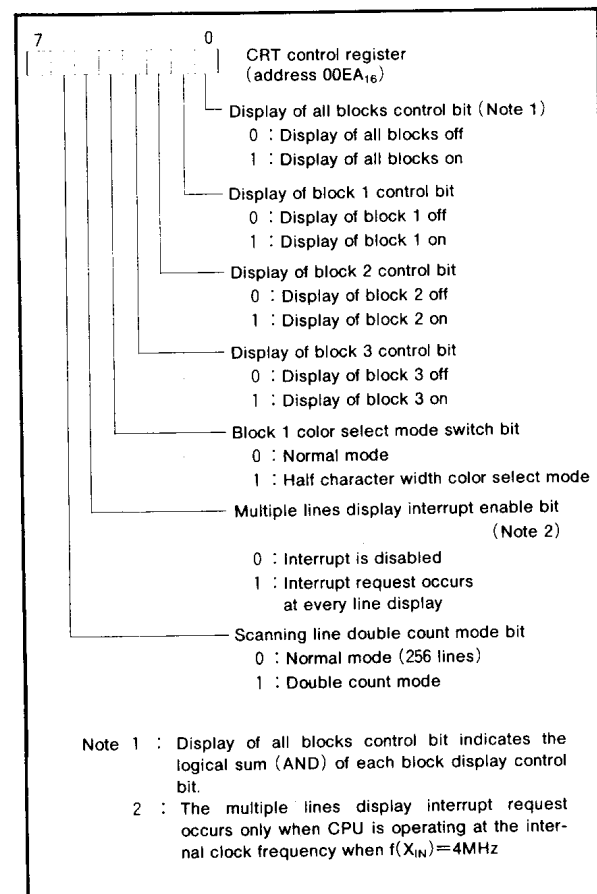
7 0

CRT control register (address $00EA_{16}$)

Display of all blocks control bit (Note 1)
0 : Display of all blocks off
1 : Display of all blocks on

Display of block 1 control bit
0 : Display of block 1 off
1 : Display of block 1 on

Display of block 2 control bit
0 : Display of block 2 off
1 : Display of block 2 on

Display of block 3 control bit
0 : Display of block 3 off
1 : Display of block 3 on

Block 1 color select mode switch bit
0 : Normal mode
1 : Half character width color select mode

Multiple lines display interrupt enable bit (Note 2)
0 : Interrupt is disabled
1 : Interrupt request occurs at every line display

Scanning line double count mode bit
0 : Normal mode (256 lines)
1 : Double count mode

Note 1 : Display of all blocks control bit indicates the logical sum (AND) of each block display control bit.
2 : The multiple lines display interrupt request occurs only when CPU is operating at the internal clock frequency when $f(X_{IN})=4MHz$